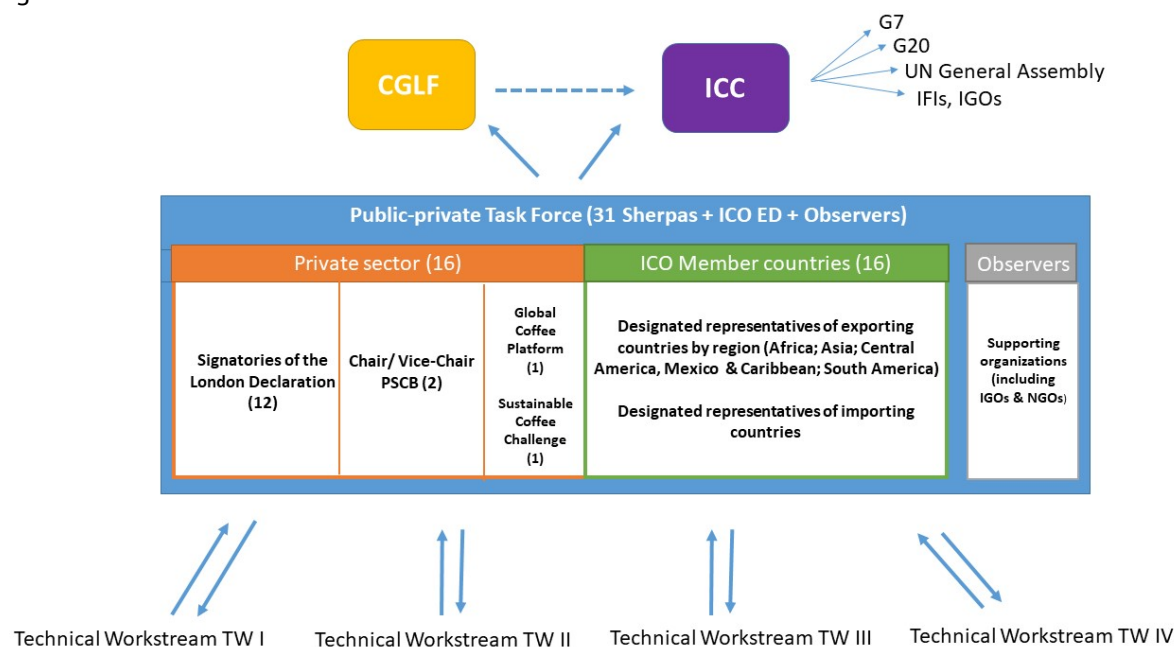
CGLF

ICC

G7
G20
UN General Assembly
IFIs, IGOs

Public-private Task Force (31 Sherpas + ICO ED + Observers)

Private sector (16)

Signatories of the London Declaration (12)

Chair/ Vice-Chair PSCB (2)

Global Coffee Platform (1)

Sustainable Coffee Challenge (1)

ICO Member countries (16)

Designated representatives of exporting countries by region (Africa; Asia; Central America, Mexico & Caribbean; South America)

Designated representatives of importing countries

Observers

Supporting organizations (including IGOs & NGOs)

Technical Workstream TW I

Technical Workstream TW II

Technical Workstream TW III

Technical Workstream TW IV